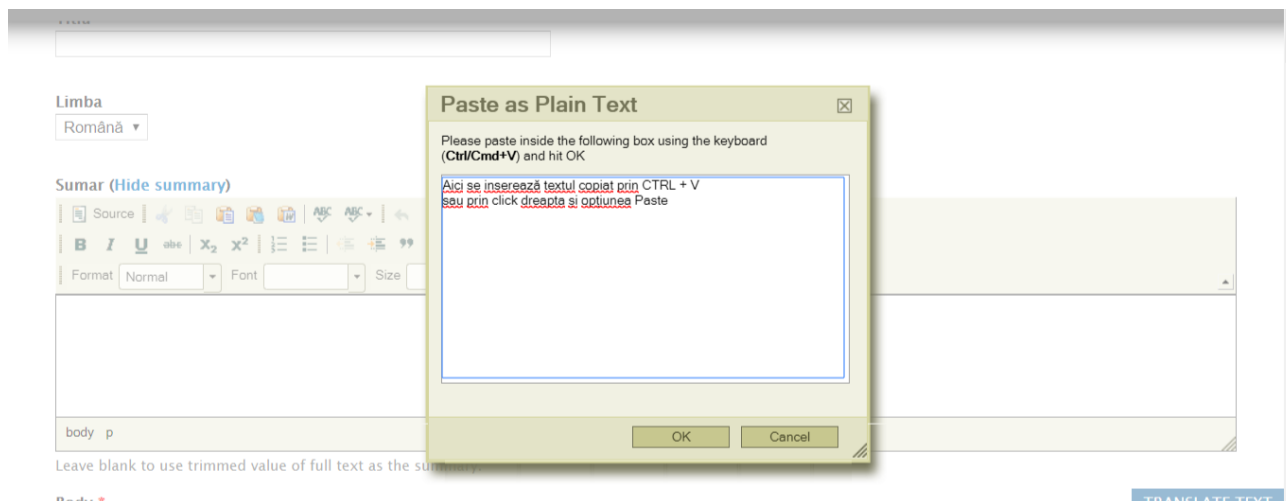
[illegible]

Limba
Română ▾

Sumar (Hide summary)

Source

B I U abc $X_2$ $X^2$

Format Normal Font Size

body p

Leave blank to use trimmed value of full text as the su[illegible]

Body *

Paste as Plain Text

Please paste inside the following box using the keyboard (**Ctrl/Cmd+V**) and hit OK

Aici se inserează textul copiat prin CTRL + V
sau prin click dreapta si optiunea Paste

OK Cancel

TRANSLATE TEXT